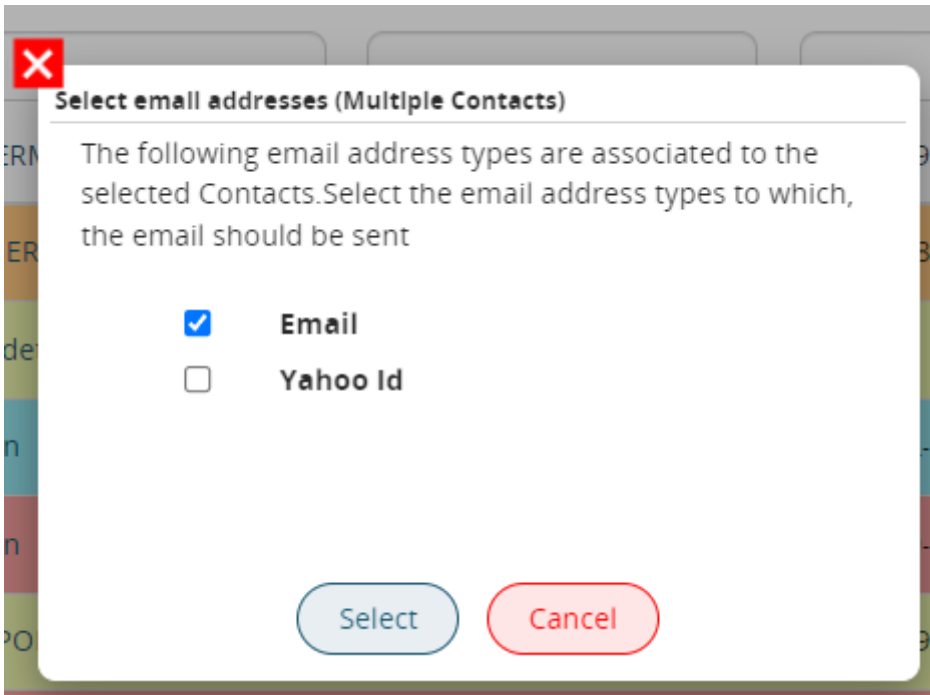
Select email addresses (Multiple Contacts)

The following email address types are associated to the selected Contacts.Select the email address types to which, the email should be sent

Email
Yahoo Id

Select Cancel